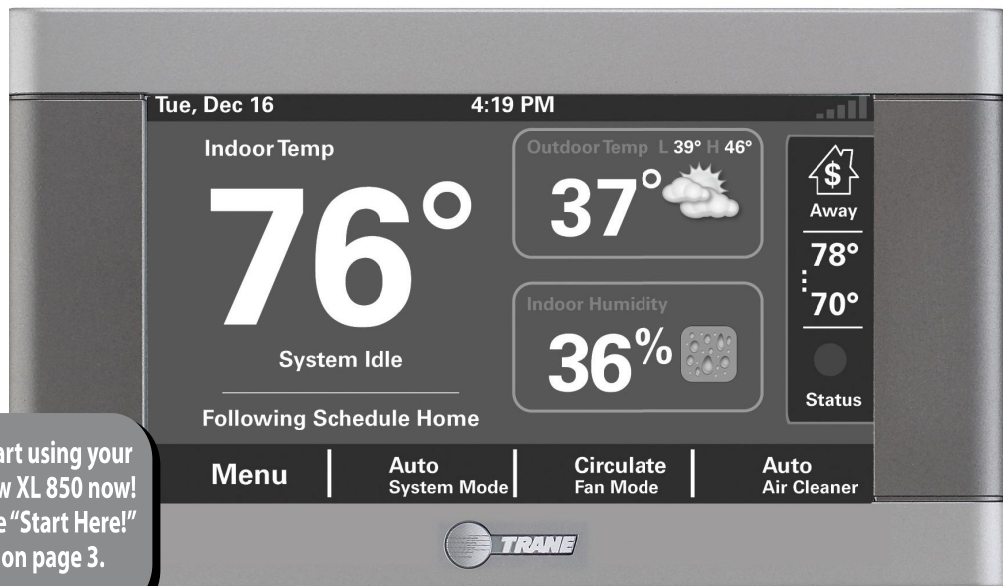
Tue, Dec 16 4:19 PM

Indoor Temp

76°

System Idle

Following Schedule Home

Outdoor Temp L 39° H 46°

37°

Indoor Humidity

36%

$

Away

78°

70°

Status

Menu

Auto
System Mode

Circulate
Fan Mode

Auto
Air Cleaner

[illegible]art using your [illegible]w XL 850 now! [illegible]e "Start Here!" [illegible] on page 3.

TRANE